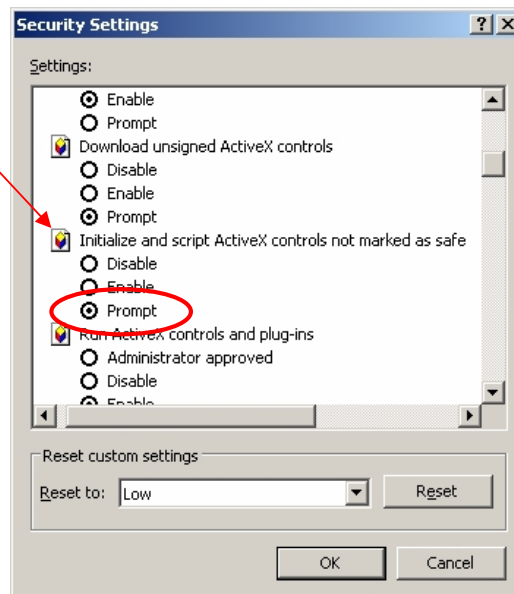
Security Settings ? X

Settings:

Enable
Prompt
Download unsigned ActiveX controls
Disable
Enable
Prompt
Initialize and script ActiveX controls not marked as safe
Disable
Enable
Prompt
Run ActiveX controls and plug-ins
Administrator approved
Disable
Enable

Reset custom settings
Reset to: Low
Reset

OK
Cancel